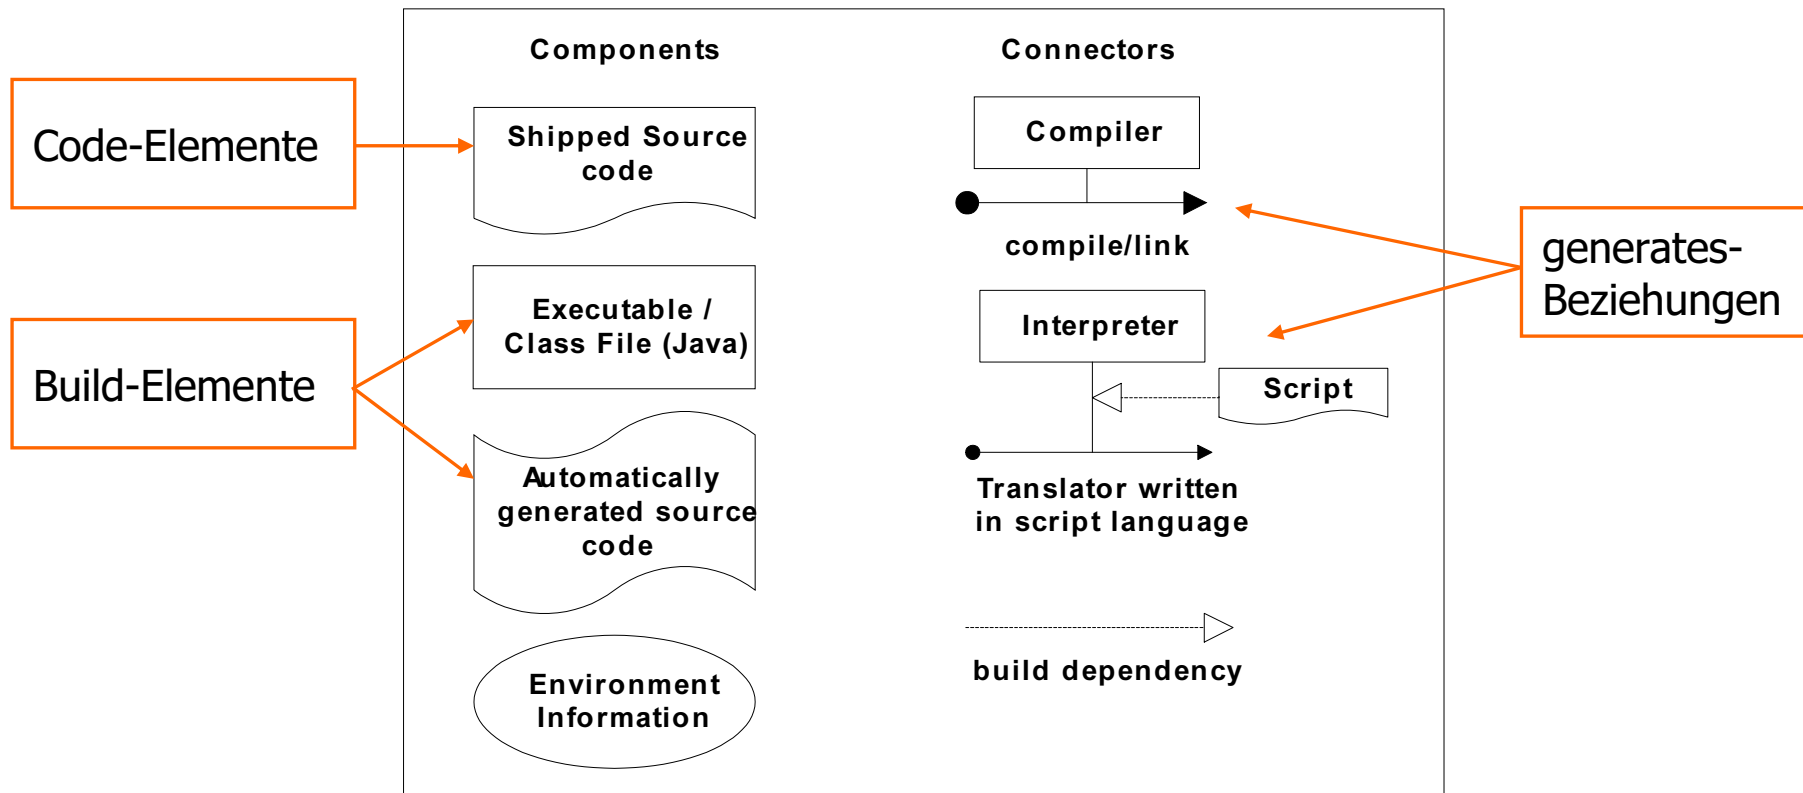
Components

Connectors

Code-Elemente

Shipped Source code

Compiler

compile/link

generates-Beziehungen

Executable / Class File (Java)

Interpreter

Build-Elemente

Script

Automatically generated source code

Translator written in script language

build dependency

Environment Information